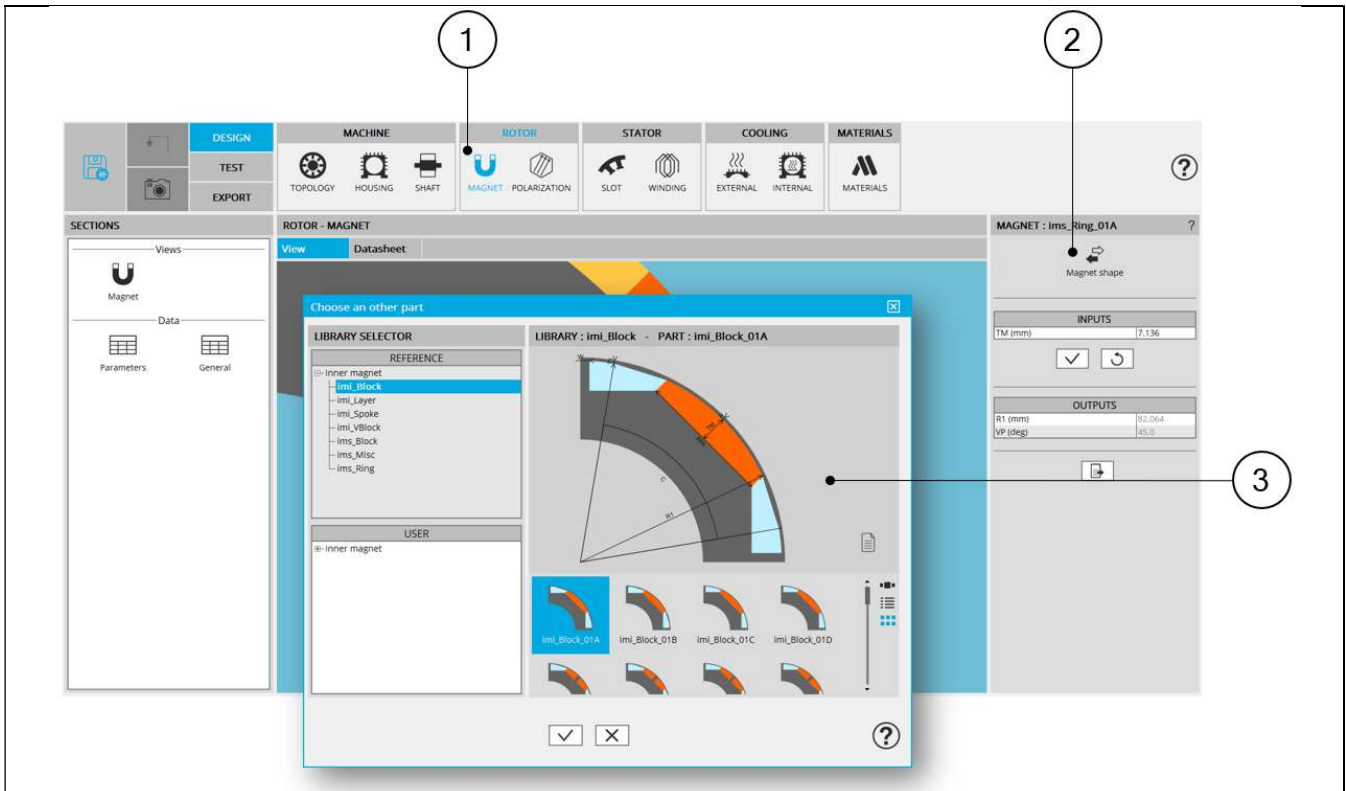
1

2

DESIGN
TEST
EXPORT

MACHINE
TOPOLOGY HOUSING SHAFT

ROTOR
MAGNET POLARIZATION

STATOR
SLOT WINDING

COOLING
EXTERNAL INTERNAL

MATERIALS
MATERIALS

?

SECTIONS
Views
Magnet
Data
Parameters General

ROTOR - MAGNET
View Datasheet

MAGNET : ims_Ring_01A ?
Magnet shape

INPUTS
TM (mm) 7.136

OUTPUTS
R1 (mm) 82.064
VP (deg) 45.0

Choose an other part

LIBRARY SELECTOR
REFERENCE
Inner magnet
imi_Block
imi_Layer
imi_Spoke
imi_VBlock
ims_Block
ims_Misc
ims_Ring

USER
Inner magnet

LIBRARY : imi_Block - PART : imi_Block_01A

TM
C
R1

3

imi_Block_01A imi_Block_01B imi_Block_01C imi_Block_01D

?